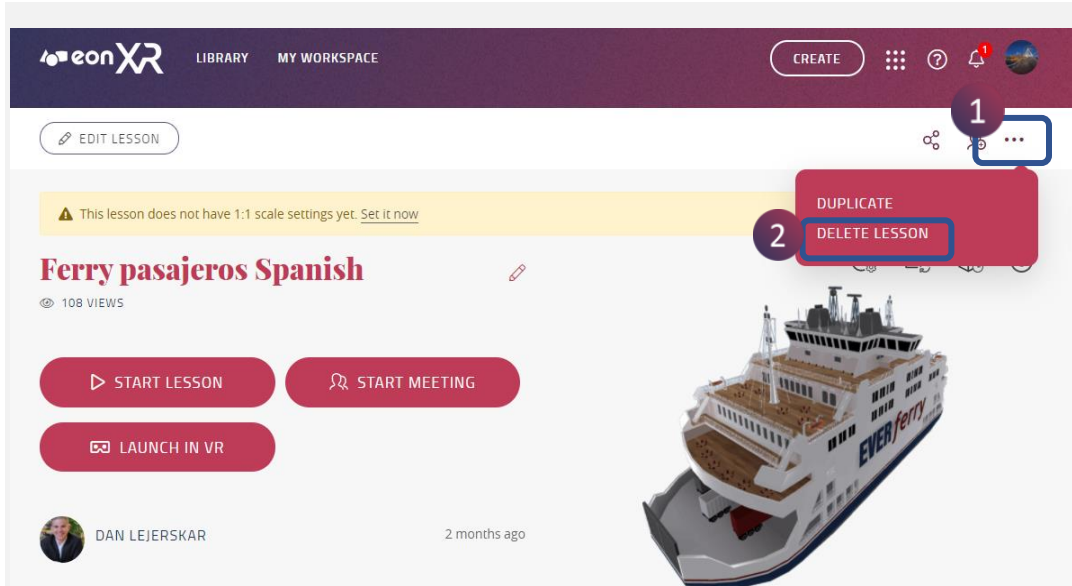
eonXR LIBRARY MY WORKSPACE CREATE 1

1

EDIT LESSON

...

DUPLICATE

2 DELETE LESSON

This lesson does not have 1:1 scale settings yet. Set it now

Ferry pasajeros Spanish

108 VIEWS

START LESSON

START MEETING

LAUNCH IN VR

EVERferry

DAN LEJERSKAR

2 months ago